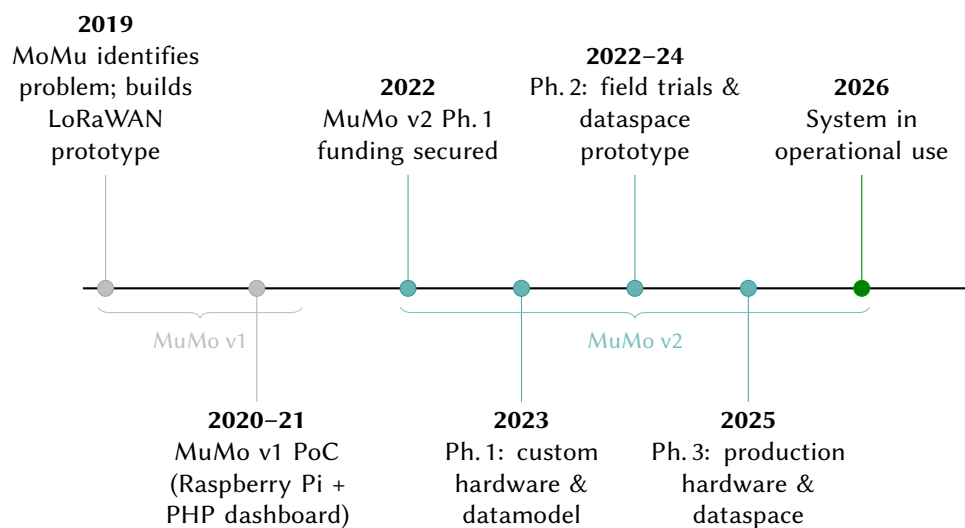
**2019**
MoMu identifies problem; builds LoRaWAN prototype

**2022**
MuMo v2 Ph. 1 funding secured

**2022–24**
Ph. 2: field trials & dataspace prototype

**2026**
System in operational use

MuMo v1

MuMo v2

**2020–21**
MuMo v1 PoC (Raspberry Pi + PHP dashboard)

**2023**
Ph. 1: custom hardware & datamodel

**2025**
Ph. 3: production hardware & dataspace